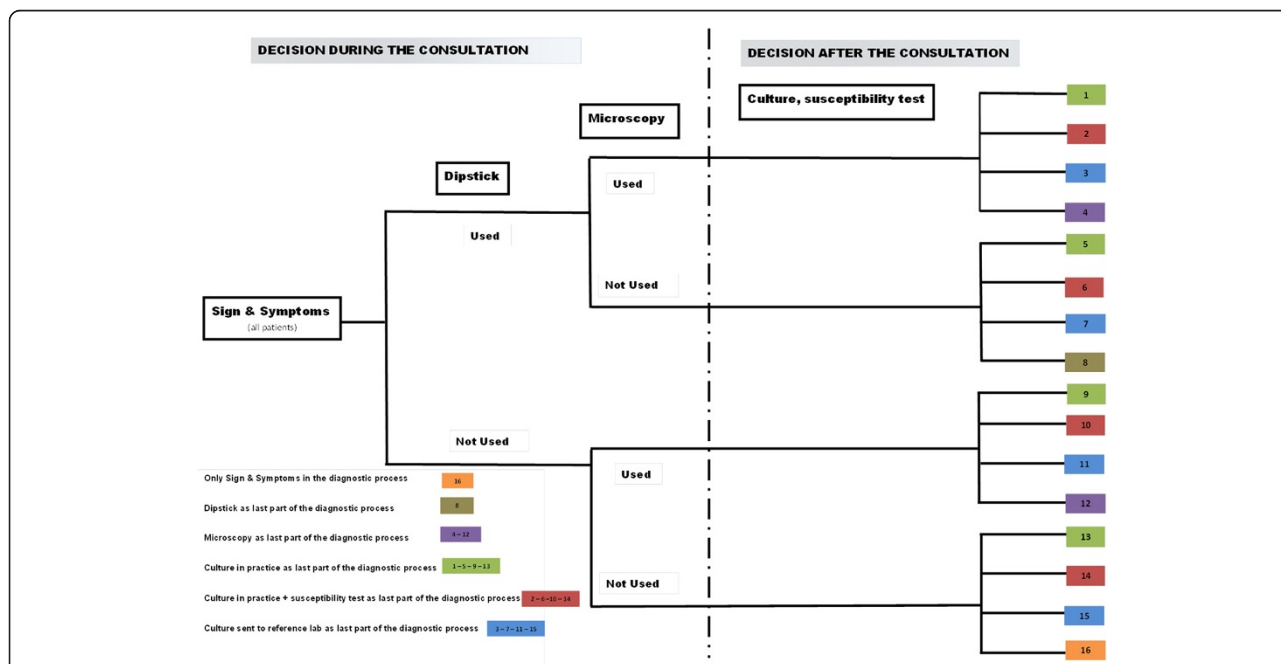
DECISION DURING THE CONSULTATION

DECISION AFTER THE CONSULTATION

Culture, susceptibility test

Microscopy

Dipstick

Used

Used

Not Used

Sign & Symptoms
(all patients)

Not Used

Used

Not Used

1
2
3
4
5
6
7
8
9
10
11
12
13
14
15
16

Only Sign & Symptoms in the diagnostic process 16

Dipstick as last part of the diagnostic process 8

Microscopy as last part of the diagnostic process 4 – 12

Culture in practice as last part of the diagnostic process 1 – 5 – 9 – 13

Culture in practice + susceptibility test as last part of the diagnostic process 2 – 6 – 10 – 14

Culture sent to reference lab as last part of the diagnostic process 3 – 7 – 11 – 15